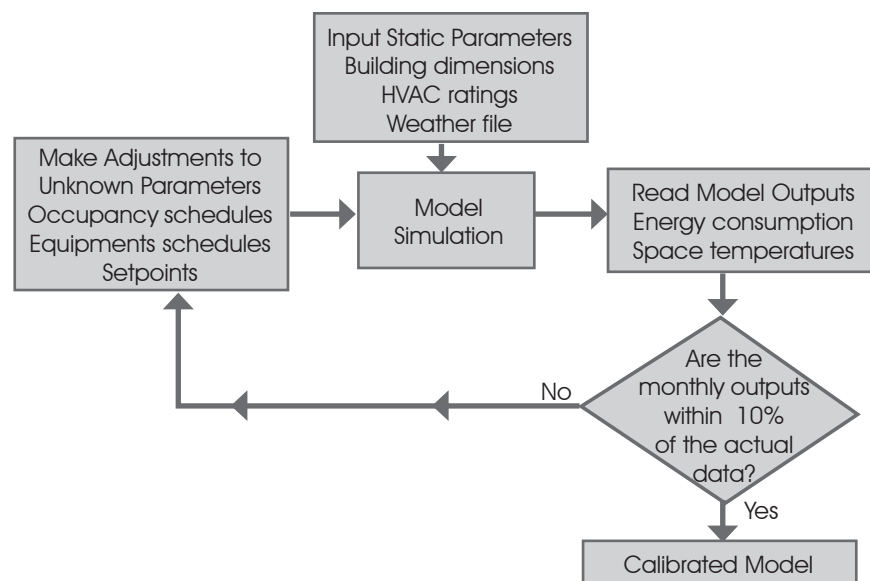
Input Static Parameters
Building dimensions
HVAC ratings
Weather file

Make Adjustments to
Unknown Parameters
Occupancy schedules
Equipments schedules
Setpoints

Model
Simulation

Read Model Outputs
Energy consumption
Space temperatures

Are the
monthly outputs
within 10%
of the actual
data?

No

Yes

Calibrated Model